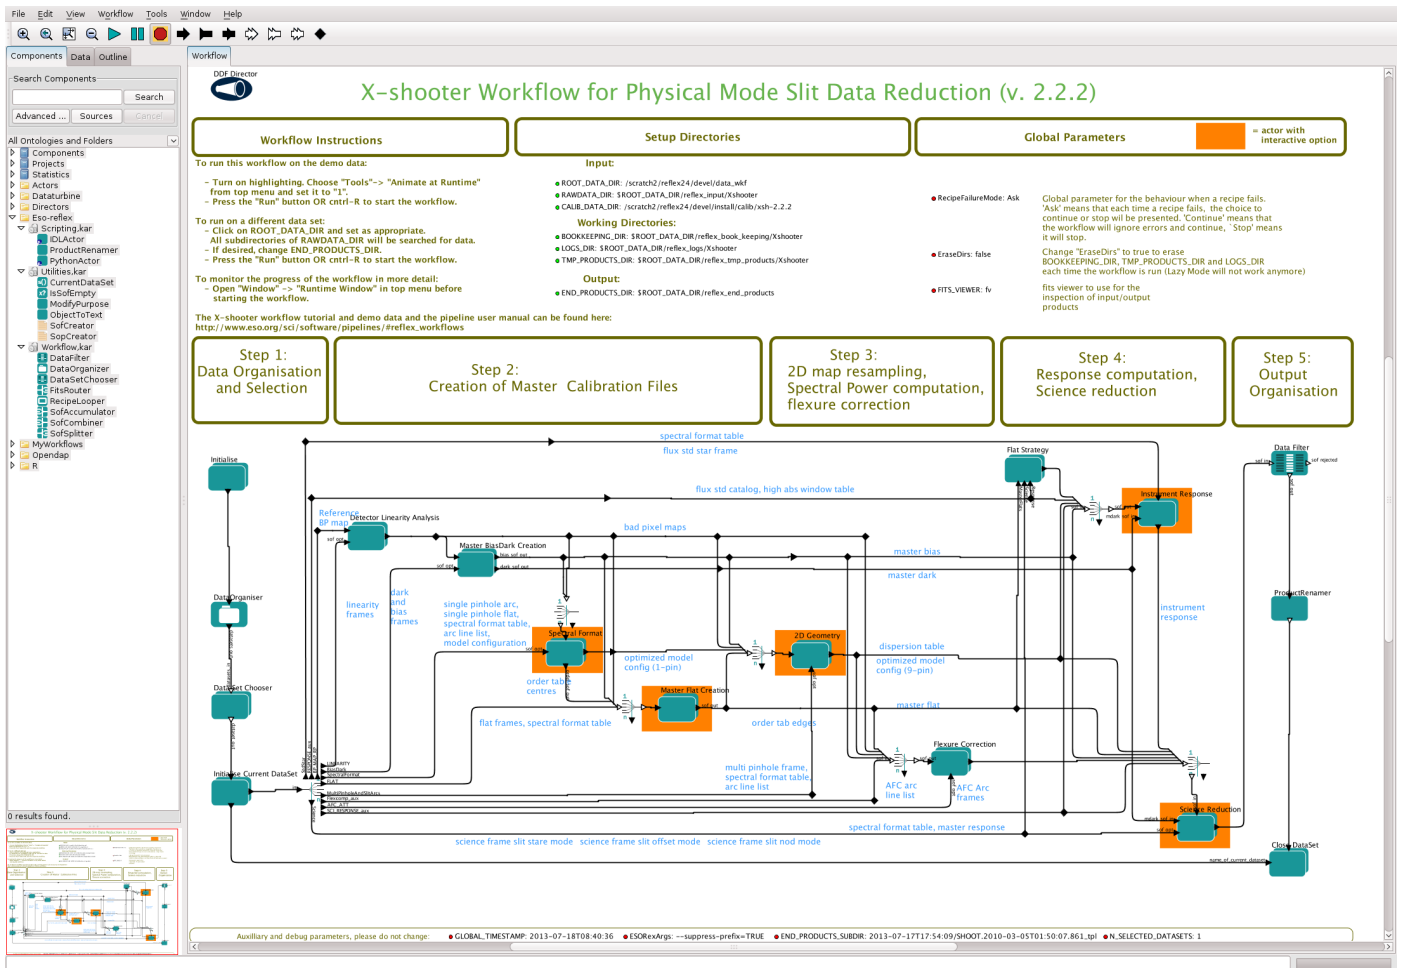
File Edit View Workflow Tools Window Help

Components Data Outline

Search Components

Search

Advanced ... Sources Cancel

All Ontologies and Folders

Components
Projects
Statistics
Actors
Dataturbine
Directors
Eso-reflex
Scripting.kar
IDLActor
ProductRenamer
PythonActor
Utilities.kar
CurrentDataSet
IsSofEmpty
ModifyPurpose
ObjectToText
SofCreator
SopCreator
Workflow.kar
DataFilter
DataOrganizer
DataSetChooser
FitsRouter
RecipeLooper
SofAccumulator
SofCombiner
SofSplitter
MyWorkflows
Opendap
R

0 results found.

Workflow

DDF Director

X-shooter Workflow for Physical Mode Slit Data Reduction (v. 2.2.2)

Workflow Instructions

Setup Directories

Global Parameters

= actor with interactive option

To run this workflow on the demo data:

- Turn on highlighting. Choose "Tools"-> "Animate at Runtime" from top menu and set it to "1".
- Press the "Run" button OR cntrl-R to start the workflow.

To run on a different data set:
- Click on ROOT_DATA_DIR and set as appropriate.
All subdirectories of RAWDATA_DIR will be searched for data.
- If desired, change END_PRODUCTS_DIR.
- Press the "Run" button OR cntrl-R to start the workflow.

To monitor the progress of the workflow in more detail:
- Open "Window" -> "Runtime Window" in top menu before starting the workflow.

The X-shooter workflow tutorial and demo data and the pipeline user manual can be found here:
http://www.eso.org/sci/software/pipelines/#reflex_workflows

Input:
ROOT_DATA_DIR: /scratch2/reflex24/devel/data_wkf
RAWDATA_DIR: $ROOT_DATA_DIR/reflex_input/Xshooter
CALIB_DATA_DIR: /scratch2/reflex24/devel/install/calib/xsh-2.2.2

Working Directories:
BOOKKEEPING_DIR: $ROOT_DATA_DIR/reflex_book_keeping/Xshooter
LOGS_DIR: $ROOT_DATA_DIR/reflex_logs/Xshooter
TMP_PRODUCTS_DIR: $ROOT_DATA_DIR/reflex_tmp_products/Xshooter

Output:
END_PRODUCTS_DIR: $ROOT_DATA_DIR/reflex_end_products

RecipeFailureMode: Ask

Global parameter for the behaviour when a recipe fails. 'Ask' means that each time a recipe fails, the choice to continue or stop will be presented. 'Continue' means that the workflow will ignore errors and continue, 'Stop' means it will stop.

EraseDirs: false

Change "EraseDirs" to true to erase BOOKKEEPING_DIR, TMP_PRODUCTS_DIR and LOGS_DIR each time the workflow is run (Lazy Mode will not work anymore)

FITS_VIEWER: fv

fits viewer to use for the inspection of input/output products

Step 1:
Data Organisation and Selection

Step 2:
Creation of Master Calibration Files

Step 3:
2D map resampling, Spectral Power computation, flexure correction

Step 4:
Response computation, Science reduction

Step 5:
Output Organisation

spectral format table
flux std star frame
flux std catalog, high abs window table
Initialise
Flat Strategy
Data Filter
Instrument Response
Reference BP map
Detector Linearity Analysis
bad pixel maps
Master BiasDark Creation
master bias
master dark
DataOrganiser
linearity frames
dark and bias frames
single pinhole arc, single pinhole flat, spectral format table, arc line list, model configuration
Spectral Format
2D Geometry
dispersion table
optimized model config (9-pin)
optimized model config (1-pin)
instrument response
ProductRenamer
DataSet Chooser
order table centres
Master Flat Creation
master flat
flat frames, spectral format table
order tab edges
Initialise Current DataSet
Flexure Correction
multi pinhole frame, spectral format table, arc line list
AFC arc line list
AFC Arc frames
Science Reduction
spectral format table, master response
science frame slit stare mode
science frame slit offset mode
science frame slit nod mode
Close DataSet

Auxiliary and debug parameters, please do not change:
GLOBAL_TIMESTAMP: 2013-07-18T08:40:36
ESORexArgs: --suppress-prefix=TRUE
END_PRODUCTS_SUBDIR: 2013-07-17T17:54:09/SHOOT.2010-03-05T01:50:07.861_tpl
N_SELECTED_DATASETS: 1